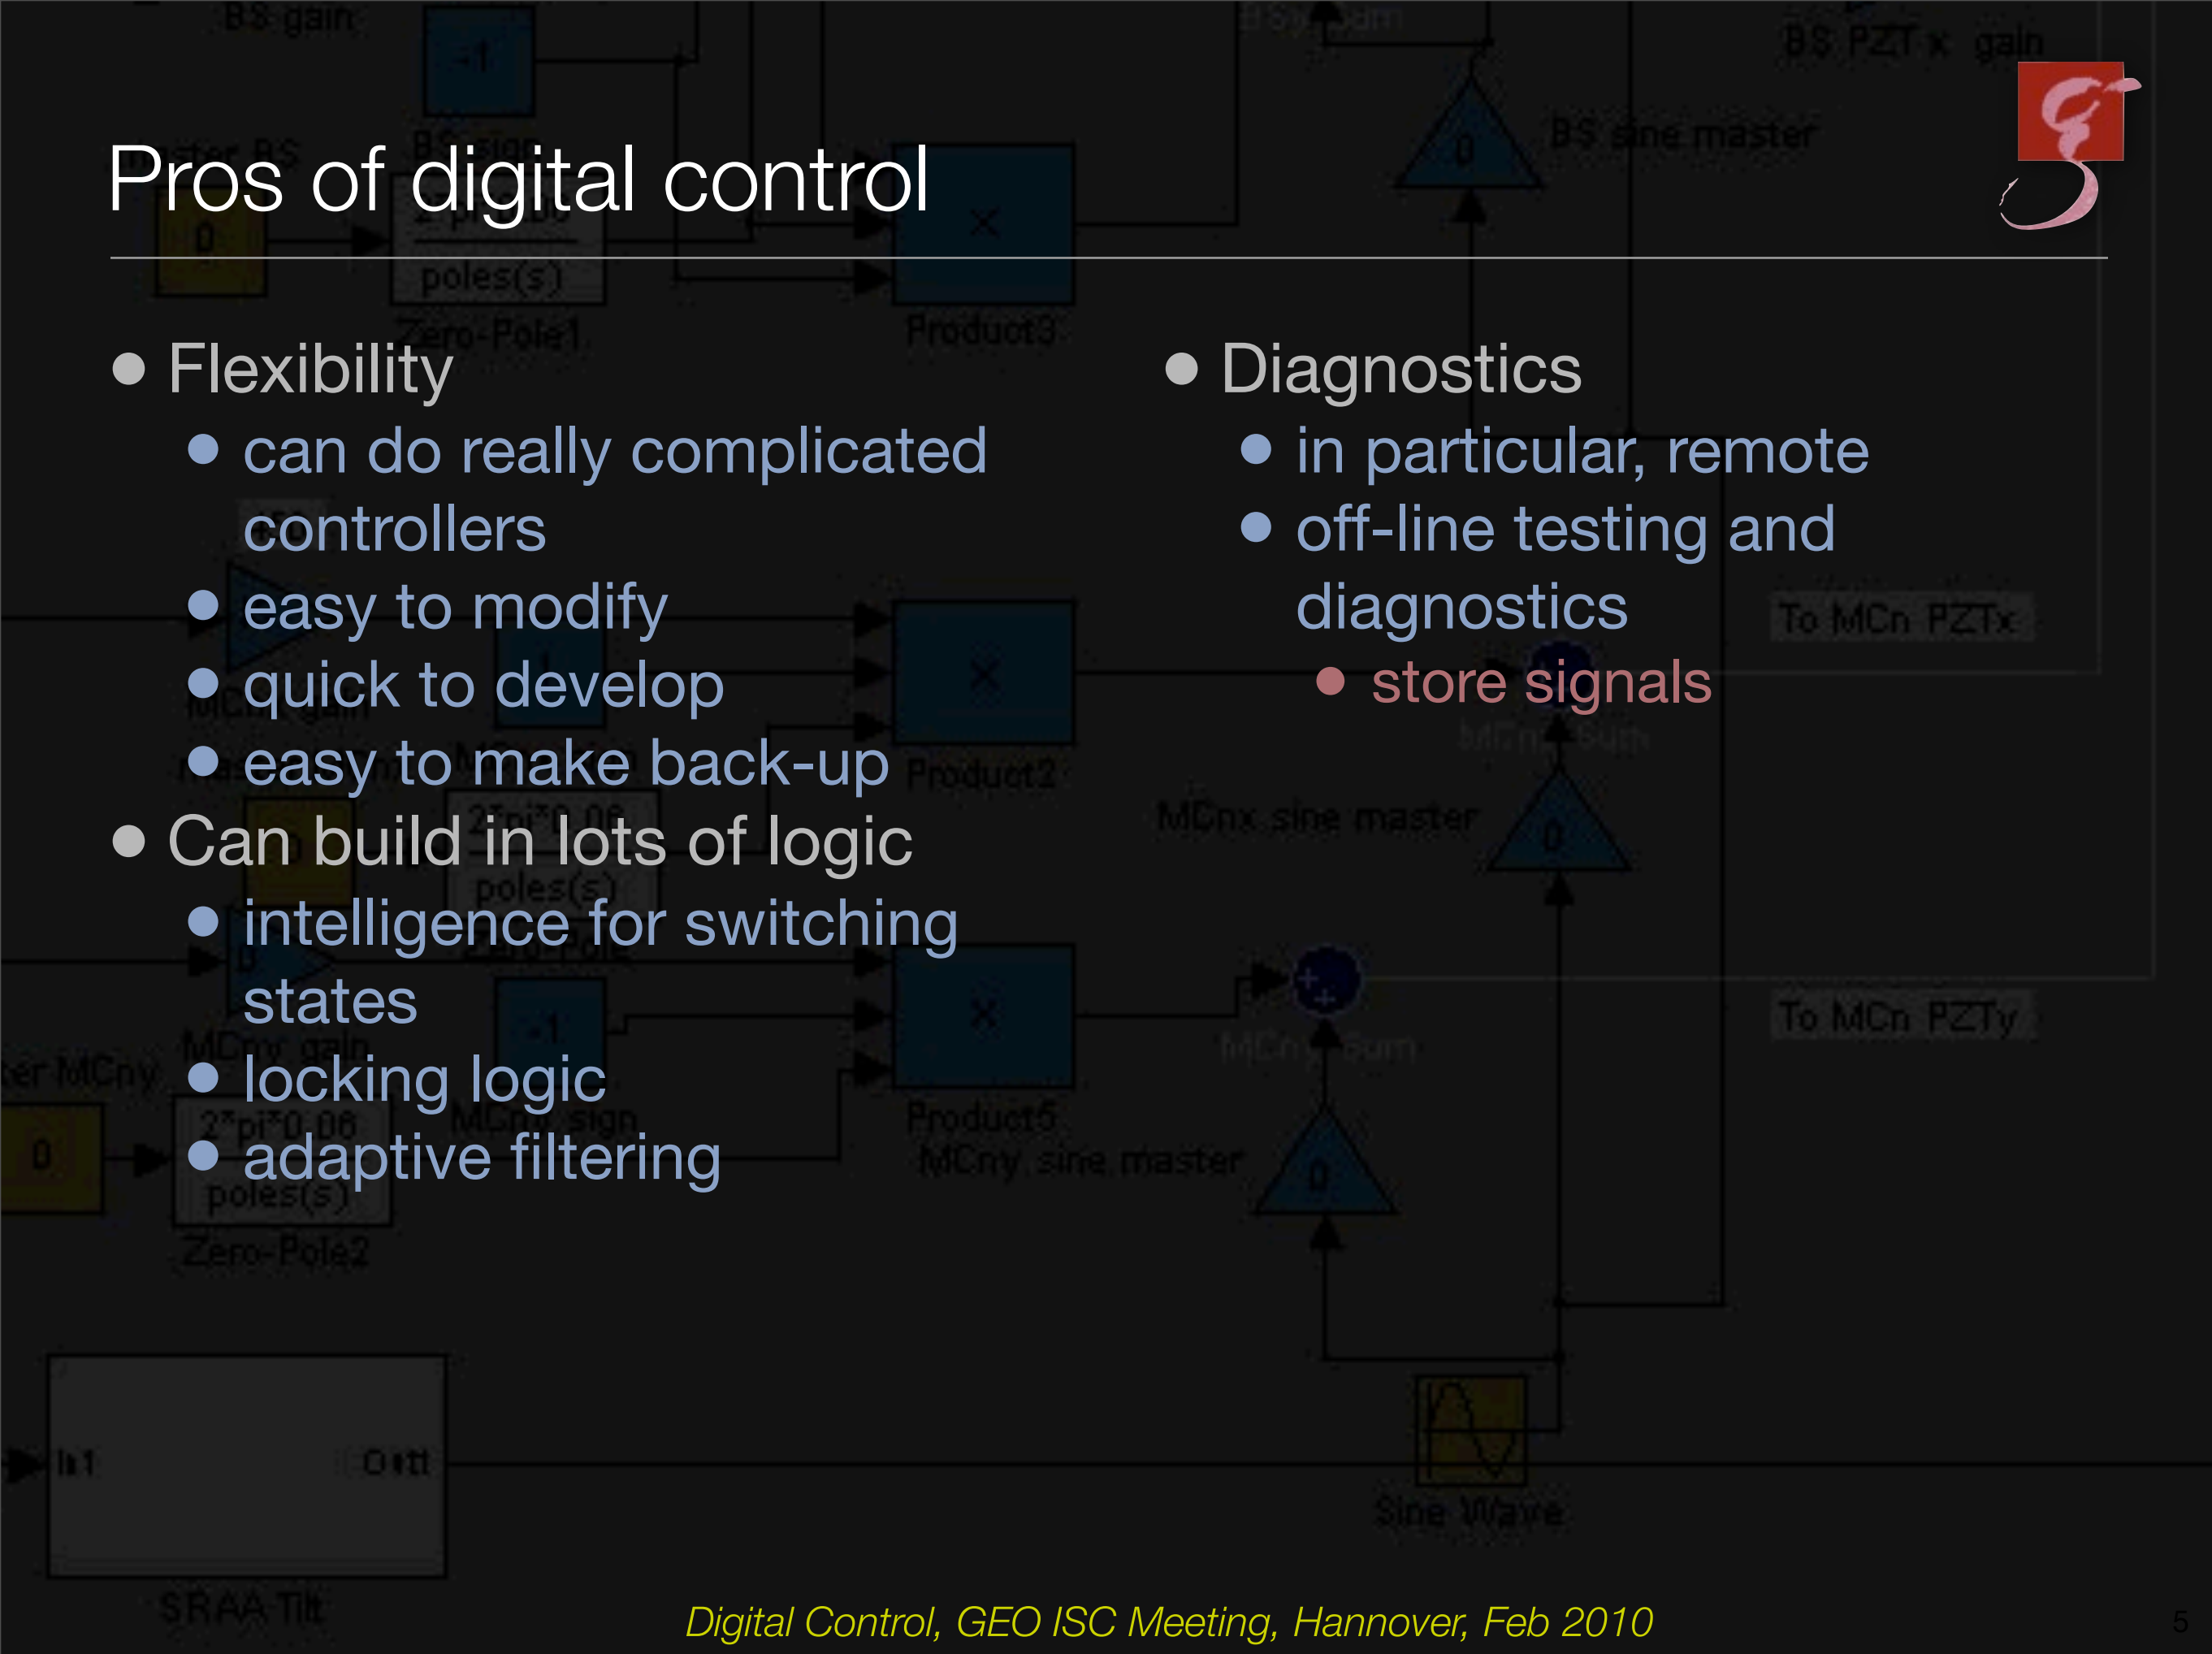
Pros of digital control

- Flexibility
  - can do really complicated controllers
  - easy to modify
  - quick to develop
  - easy to make back-up
- Can build in lots of logic
  - intelligence for switching states
  - locking logic
  - adaptive filtering

- Diagnostics
  - in particular, remote
  - off-line testing and diagnostics
    - store signals

Digital Control, GEO ISC Meeting, Hannover, Feb 2010

5